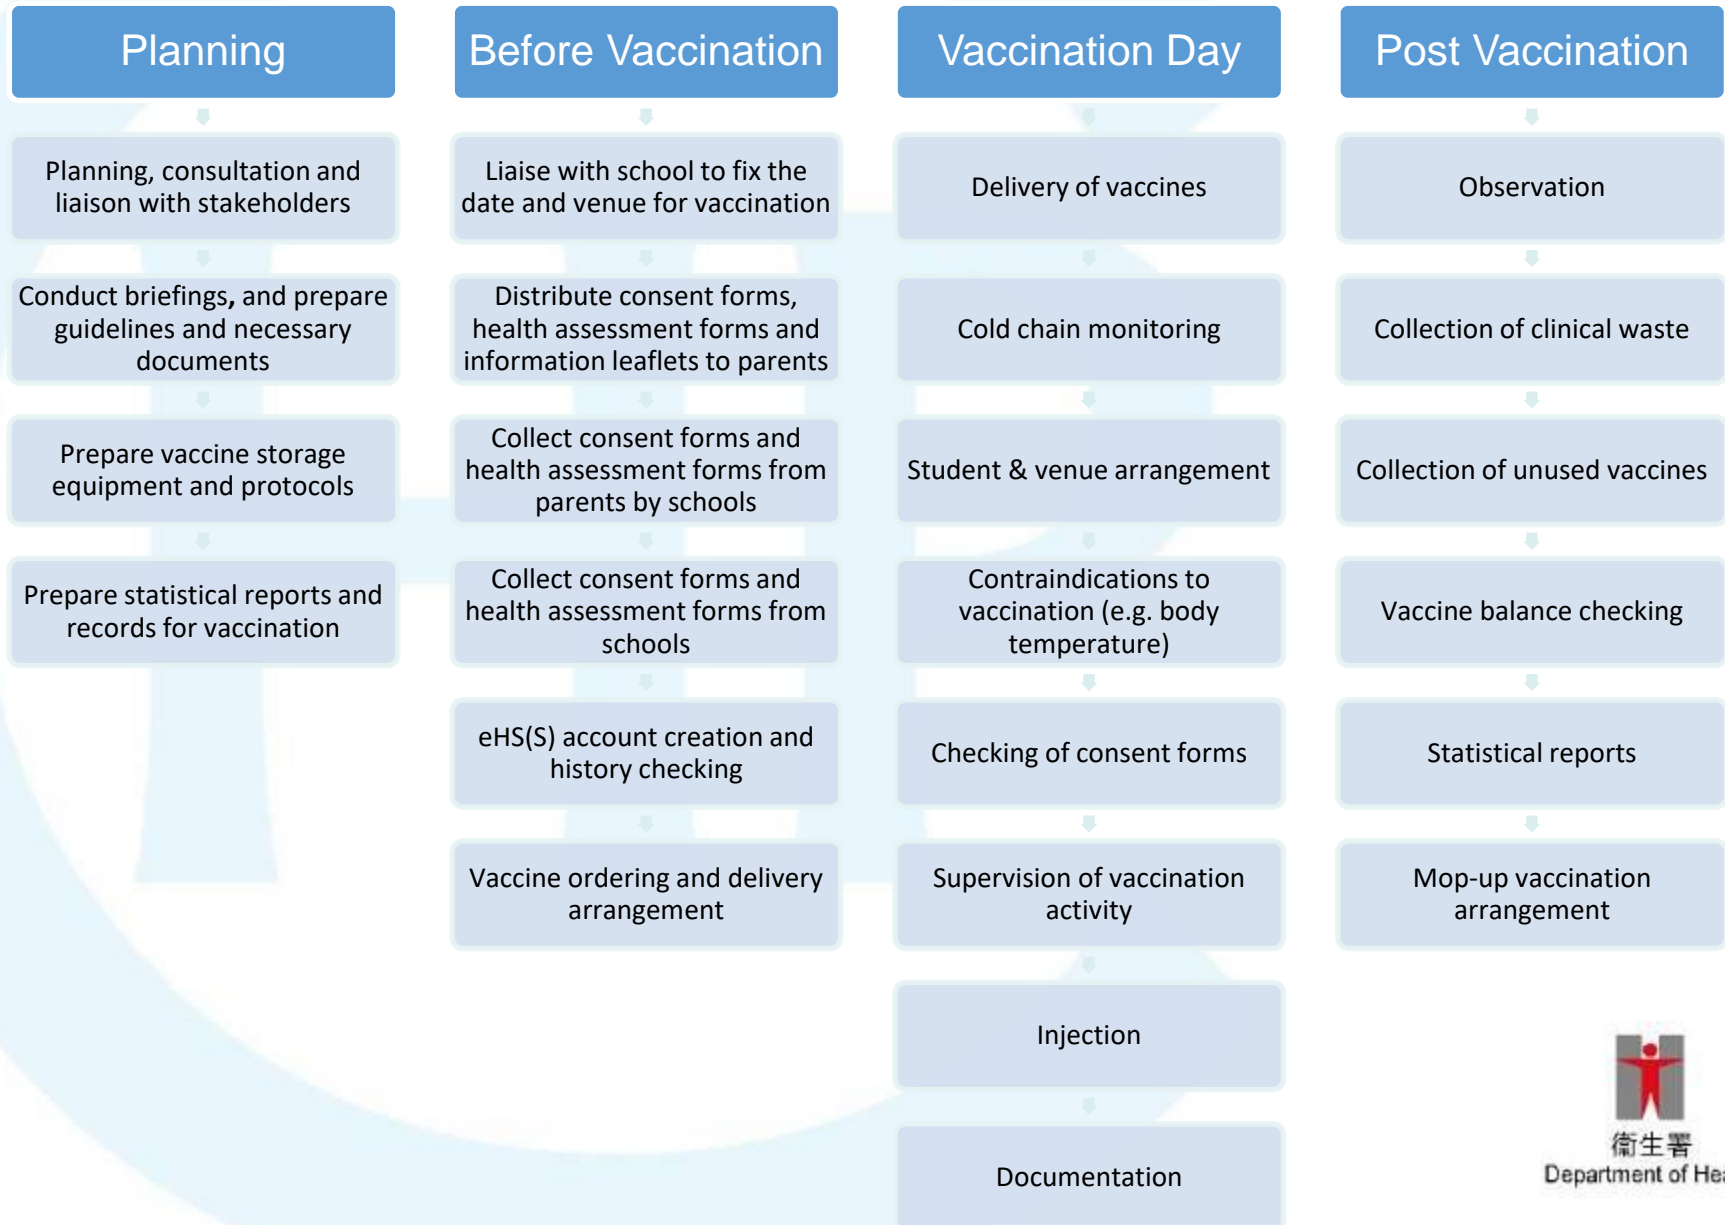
Planning

Planning, consultation and liaison with stakeholders

Conduct briefings, and prepare guidelines and necessary documents

Prepare vaccine storage equipment and protocols

Prepare statistical reports and records for vaccination

Before Vaccination

Liaise with school to fix the date and venue for vaccination

Distribute consent forms, health assessment forms and information leaflets to parents

Collect consent forms and health assessment forms from parents by schools

Collect consent forms and health assessment forms from schools

eHS(S) account creation and history checking

Vaccine ordering and delivery arrangement

Vaccination Day

Delivery of vaccines

Cold chain monitoring

Student & venue arrangement

Contraindications to vaccination (e.g. body temperature)

Checking of consent forms

Supervision of vaccination activity

Injection

Documentation

Post Vaccination

Observation

Collection of clinical waste

Collection of unused vaccines

Vaccine balance checking

Statistical reports

Mop-up vaccination arrangement

衞生署
Department of He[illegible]